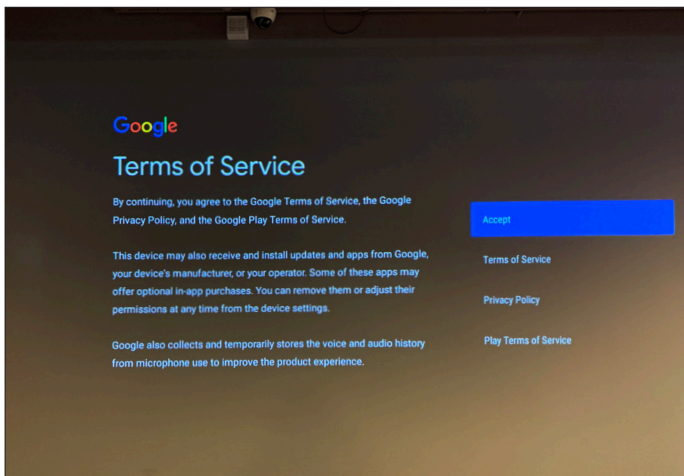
Google

Terms of Service

By continuing, you agree to the Google Terms of Service, the Google Privacy Policy, and the Google Play Terms of Service.

This device may also receive and install updates and apps from Google, your device's manufacturer, or your operator. Some of these apps may offer optional in-app purchases. You can remove them or adjust their permissions at any time from the device settings.

Google also collects and temporarily stores the voice and audio history from microphone use to improve the product experience.

Accept

Terms of Service

Privacy Policy

Play Terms of Service